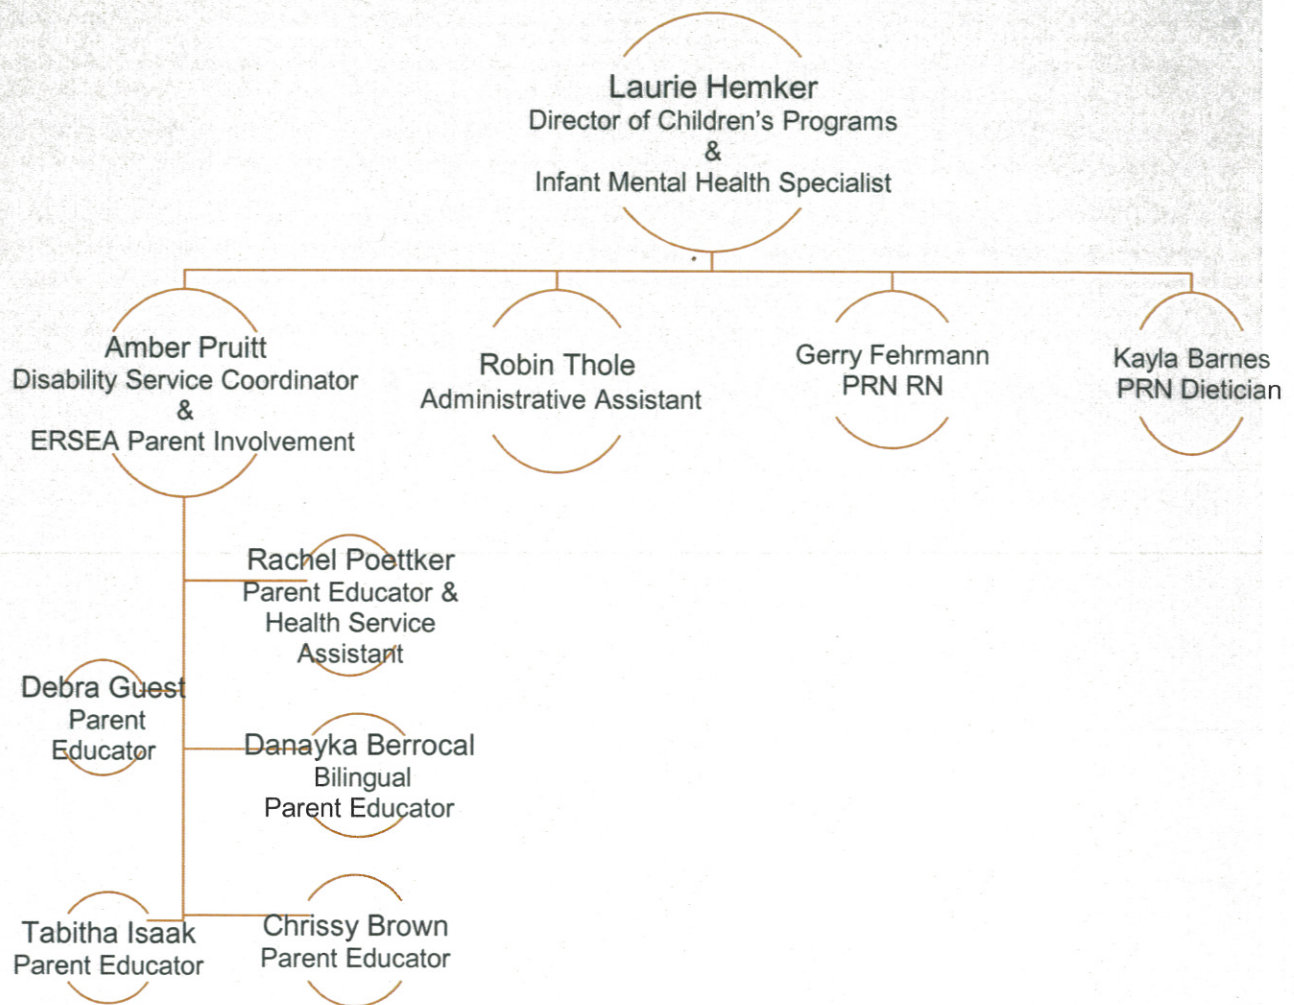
Laurie Hemker
Director of Children's Programs
&
Infant Mental Health Specialist

Amber Pruitt
Disability Service Coordinator
&
ERSEA Parent Involvement

Robin Thole
Administrative Assistant

Gerry Fehrmann
PRN RN

Kayla Barnes
PRN Dietician

Rachel Poettker
Parent Educator &
Health Service
Assistant

Debra Guest
Parent
Educator

Danayka Berrocal
Bilingual
Parent Educator

Tabitha Isaak
Parent Educator

Chrissy Brown
Parent Educator